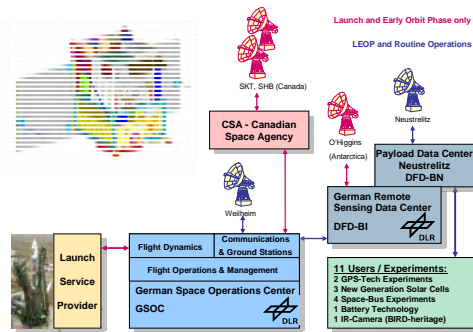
Launch and Early Orbit Phase only

LEOP and Routine Operations

SKT, SHB (Canada)

CSA - Canadian Space Agency

O'Higgins (Antarctica)

Neustrelitz

Payload Data Center Neustrelitz DFD-BN

Weilheim

German Remote Sensing Data Center DFD-BI

DLR

Launch Service Provider

Flight Dynamics

Communications & Ground Stations

Flight Operations & Management

German Space Operations Center GSOC

DLR

11 Users / Experiments:
2 GPS-Tech Experiments
3 New Generation Solar Cells
4 Space-Bus Experiments
1 Battery Technology
1 IR-Camera (BIRD-heritage)